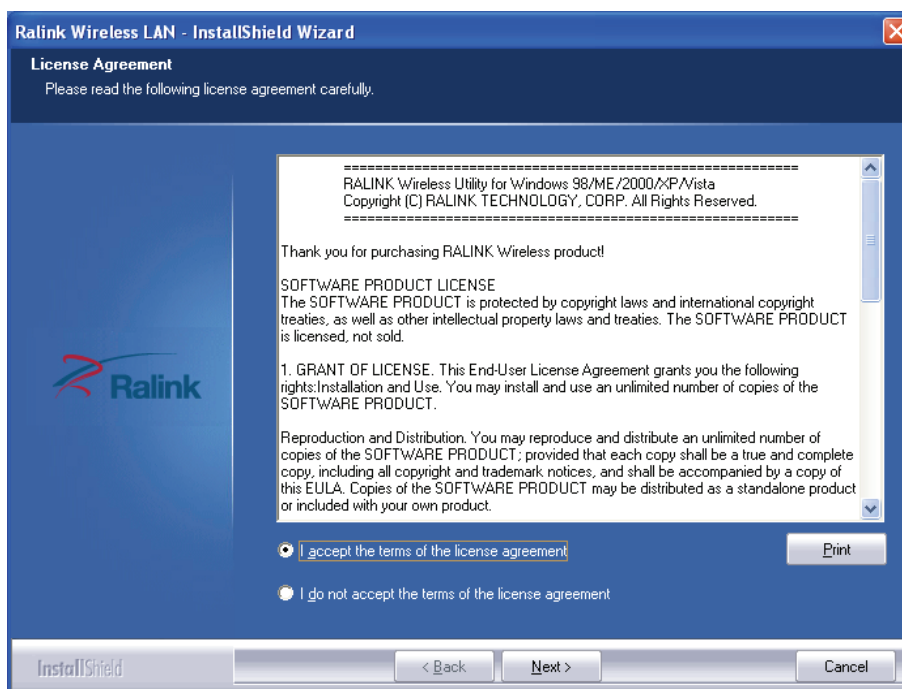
Ralink Wireless LAN - InstallShield Wizard

License Agreement
Please read the following license agreement carefully.

Ralink

==========================================================
RALINK Wireless Utility for Windows 98/ME/2000/XP/Vista
Copyright (C) RALINK TECHNOLOGY, CORP. All Rights Reserved.
==========================================================

Thank you for purchasing RALINK Wireless product!

SOFTWARE PRODUCT LICENSE
The SOFTWARE PRODUCT is protected by copyright laws and international copyright treaties, as well as other intellectual property laws and treaties. The SOFTWARE PRODUCT is licensed, not sold.

1. GRANT OF LICENSE. This End-User License Agreement grants you the following rights:Installation and Use. You may install and use an unlimited number of copies of the SOFTWARE PRODUCT.

Reproduction and Distribution. You may reproduce and distribute an unlimited number of copies of the SOFTWARE PRODUCT; provided that each copy shall be a true and complete copy, including all copyright and trademark notices, and shall be accompanied by a copy of this EULA. Copies of the SOFTWARE PRODUCT may be distributed as a standalone product or included with your own product.

I accept the terms of the license agreement

Print

I do not accept the terms of the license agreement

InstallShield

< Back

Next >

Cancel